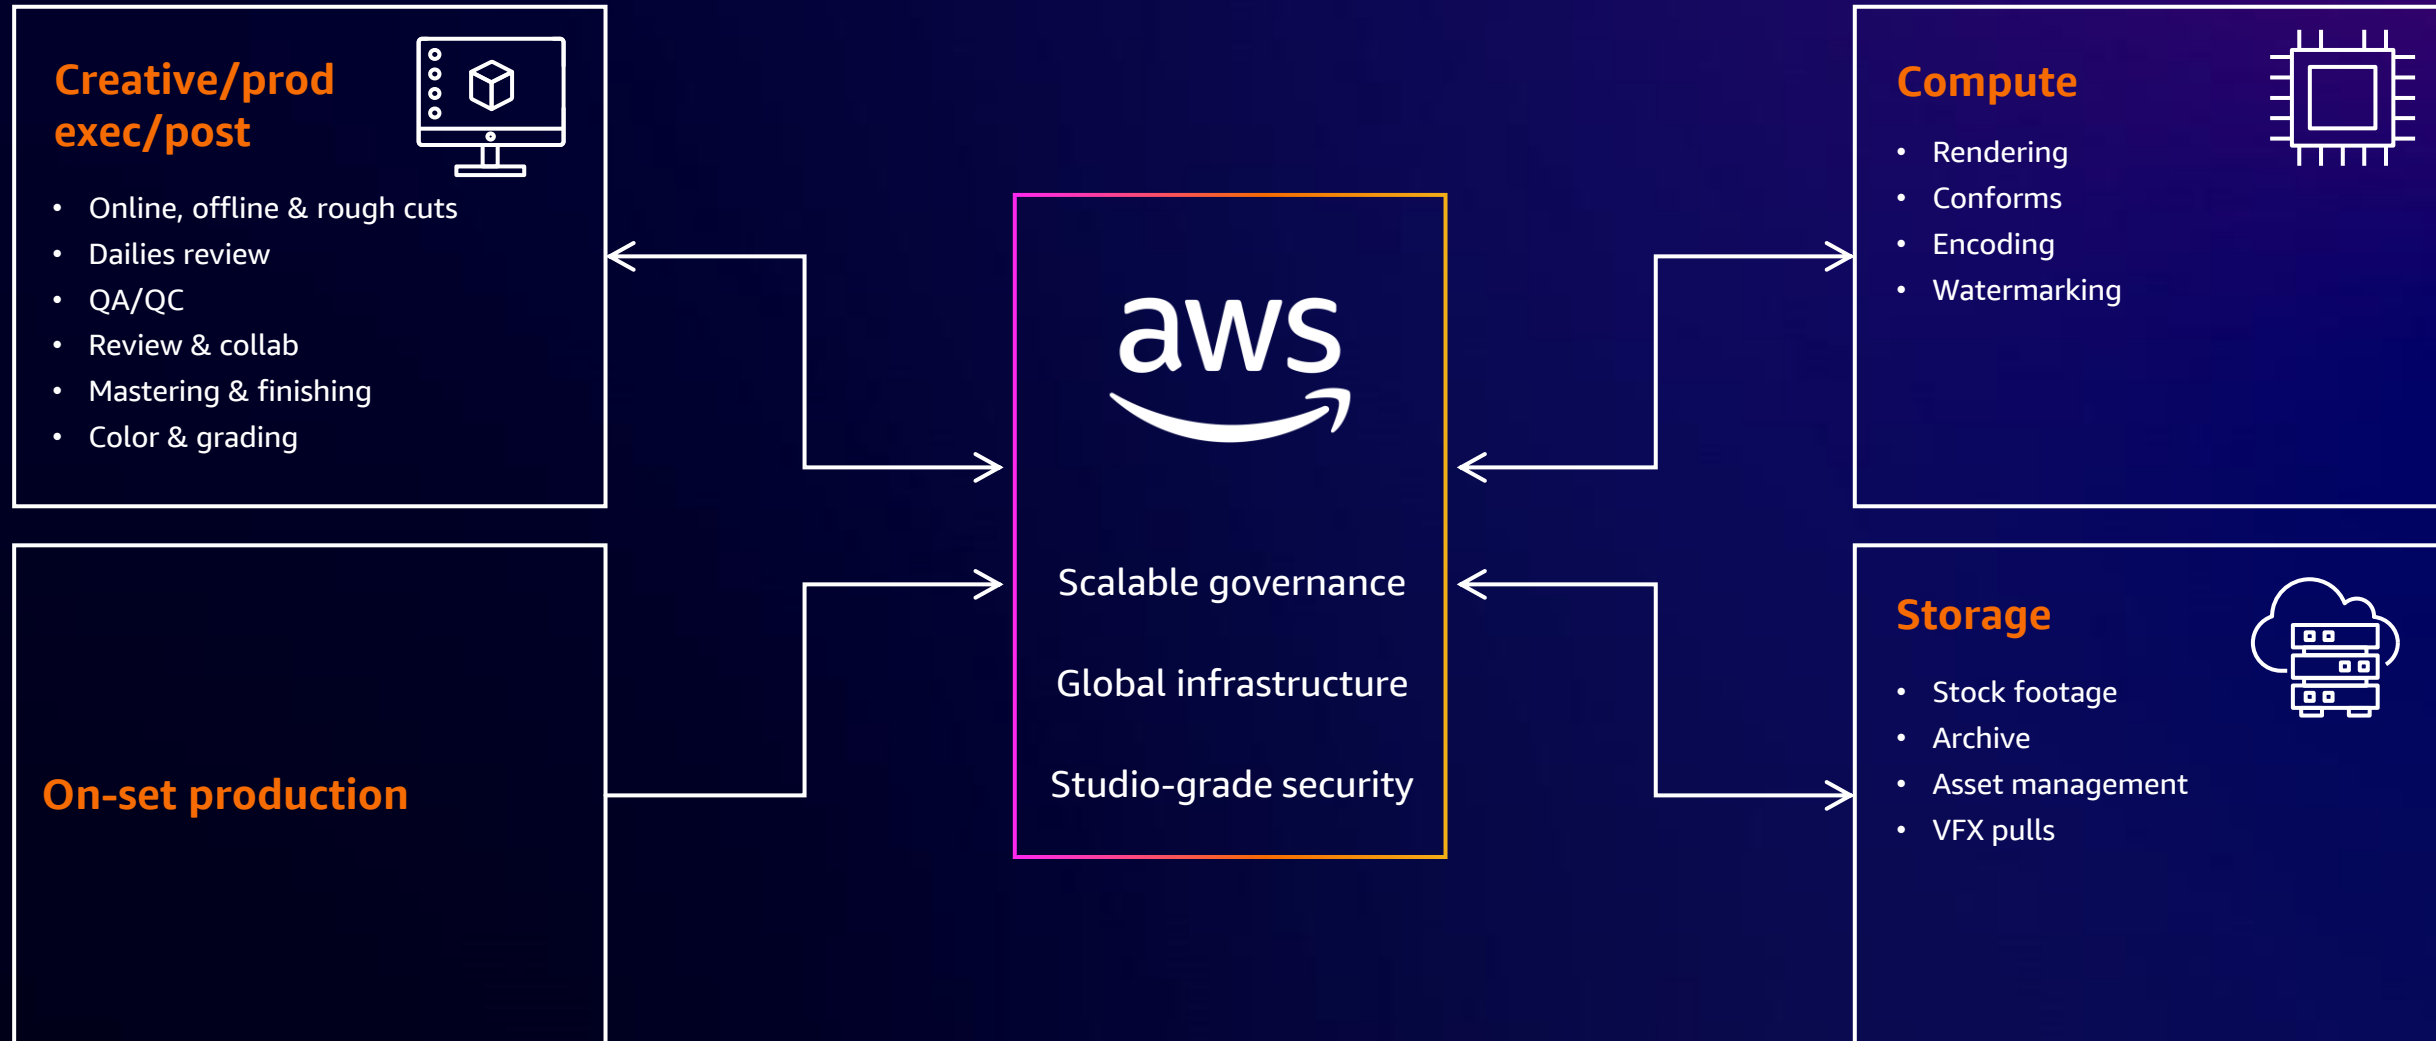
Creative/prod exec/post

- Online, offline & rough cuts
- Dailies review
- QA/QC
- Review & collab
- Mastering & finishing
- Color & grading

On-set production

aws

Scalable governance

Global infrastructure

Studio-grade security

Compute

- Rendering
- Conforms
- Encoding
- Watermarking

Storage

- Stock footage
- Archive
- Asset management
- VFX pulls